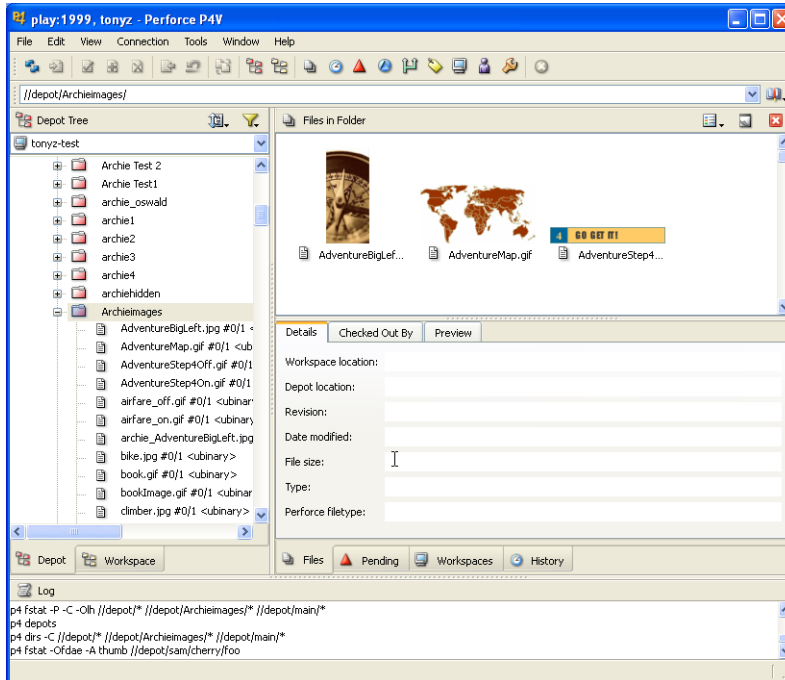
play:1999, tonyz - Perforce P4V

File Edit View Connection Tools Window Help

//depot/Archieimages/

Depot Tree

tonyz-test

Archie Test 2
Archie Test1
archie_oswald
archie1
archie2
archie3
archie4
archiehidden
Archieimages
AdventureBigLeft.jpg #0/1 <
AdventureMap.gif #0/1 <ub
AdventureStep4Off.gif #0/1
AdventureStep4On.gif #0/1
airfare_off.gif #0/1 <ubinar
airfare_on.gif #0/1 <ubinary
archie_AdventureBigLeft.jpg
bike.jpg #0/1 <ubinary>
book.gif #0/1 <ubinary>
bookImage.gif #0/1 <ubinar
climber.jpg #0/1 <ubinary>

Depot Workspace

Files in Folder

AdventureBigLef... AdventureMap.gif 4 GO GET IT! AdventureStep4...

Details Checked Out By Preview

Workspace location:
Depot location:
Revision:
Date modified:
File size:
Type:
Perforce filetype:

Files Pending Workspaces History

Log

p4 fstat -P -C -Olh //depot/* //depot/Archieimages/* //depot/main/*
p4 depots
p4 dirs -C //depot/* //depot/Archieimages/* //depot/main/*
p4 fstat -Ofdae -A thumb //depot/sam/cherry/foo